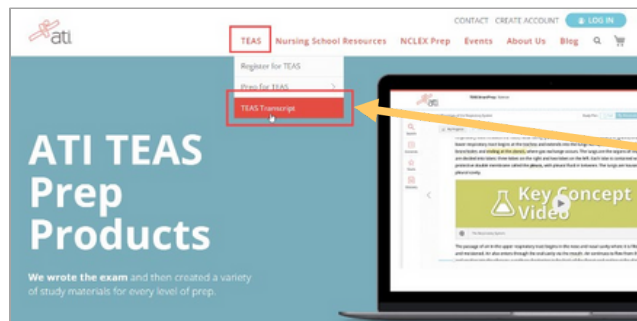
ati

CONTACT CREATE ACCOUNT LOG IN

TEAS Nursing School Resources NCLEX Prep Events About Us Blog

Register for TEAS

Prep for TEAS

TEAS Transcript

ATI TEAS Prep Products

We wrote the exam and then created a variety of study materials for every level of prep.

Key Concept Video